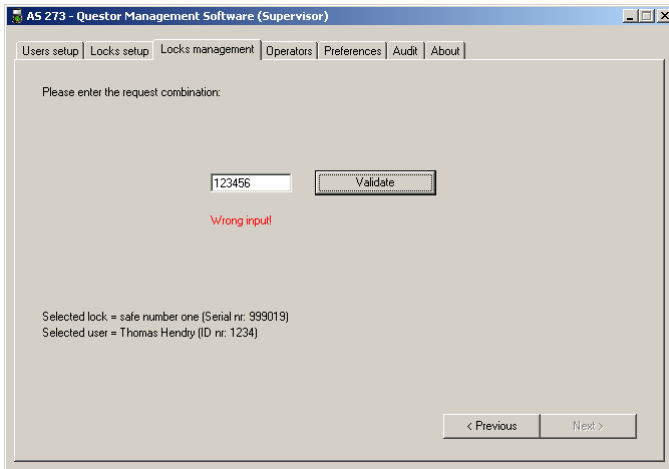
AS 273 - Questor Management Software (Supervisor)

Users setup | Locks setup | Locks management | Operators | Preferences | Audit | About

Please enter the request combination:

123456

Validate

Wrong input!

Selected lock = safe number one (Serial nr: 999019)
Selected user = Thomas Hendry (ID nr: 1234)

< Previous

Next >